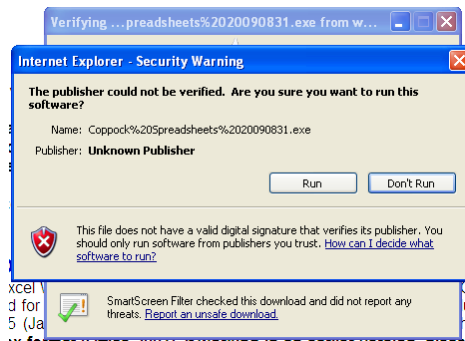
Verifying ...preadsheets%2020090831.exe from w...

Internet Explorer - Security Warning

The publisher could not be verified. Are you sure you want to run this software?

Name: Coppock%20Spreadsheets%2020090831.exe

Publisher: Unknown Publisher

Run

Don't Run

This file does not have a valid digital signature that verifies its publisher. You should only run software from publishers you trust. How can I decide what software to run?

xcel
d for
5 (Ja

SmartScreen Filter checked this download and did not report any threats. Report an unsafe download.